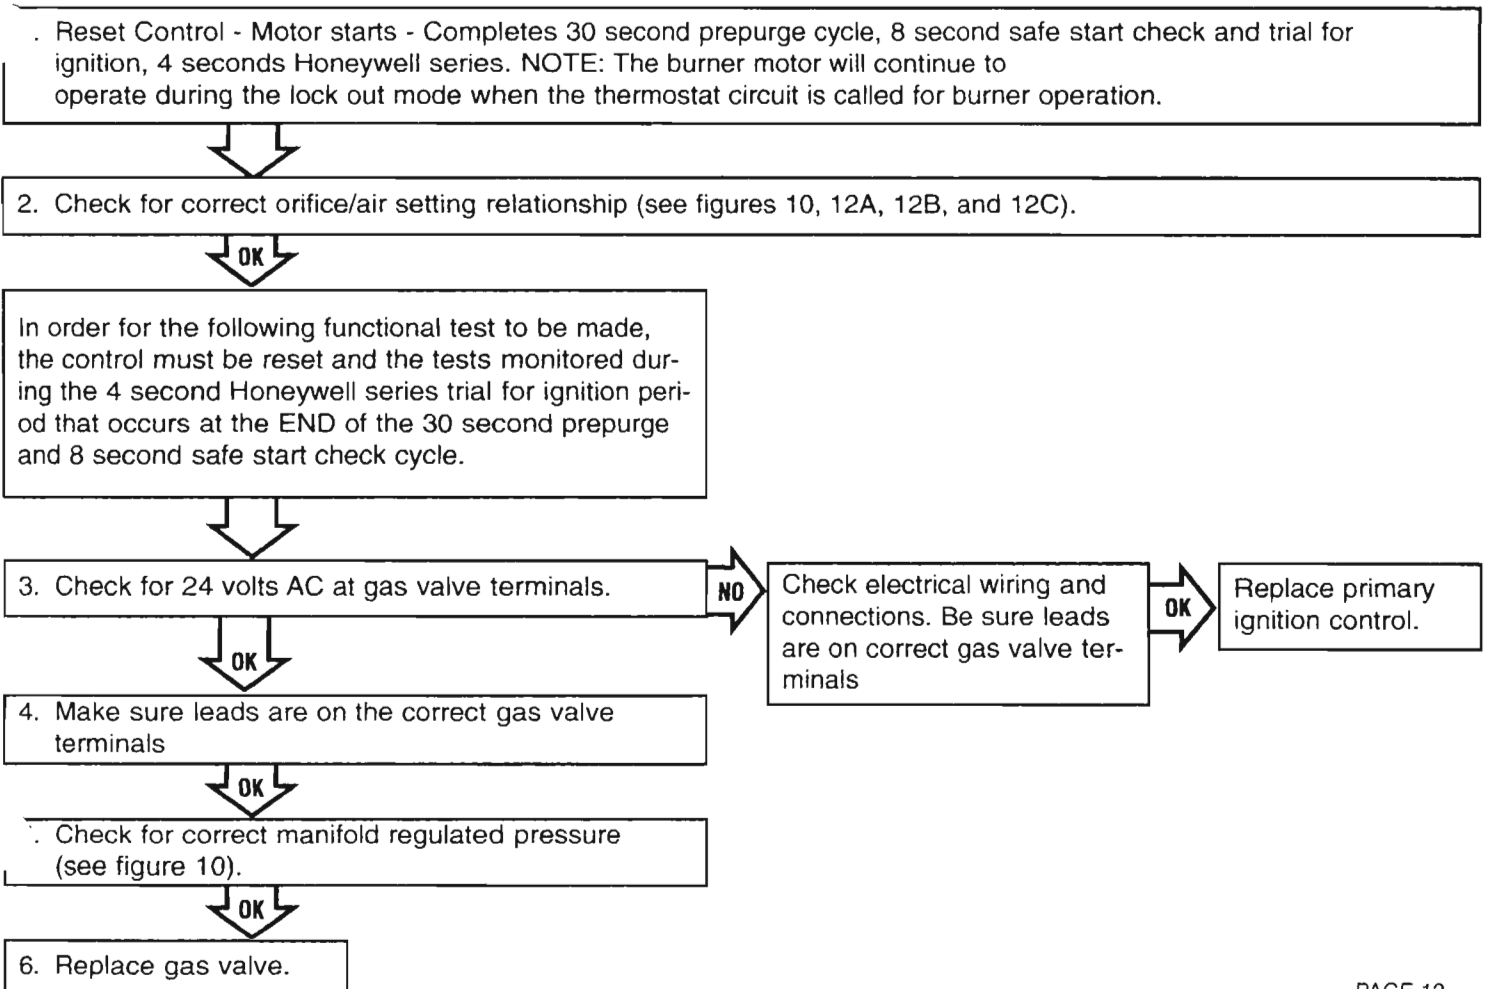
. Reset Control - Motor starts - Completes 30 second prepurge cycle, 8 second safe start check and trial for ignition, 4 seconds Honeywell series. NOTE: The burner motor will continue to operate during the lock out mode when the thermostat circuit is called for burner operation.

2. Check for correct orifice/air setting relationship (see figures 10, 12A, 12B, and 12C).

OK

In order for the following functional test to be made, the control must be reset and the tests monitored during the 4 second Honeywell series trial for ignition period that occurs at the END of the 30 second prepurge and 8 second safe start check cycle.

3. Check for 24 volts AC at gas valve terminals.

NO

Check electrical wiring and connections. Be sure leads are on correct gas valve terminals

OK

Replace primary ignition control.

OK

4. Make sure leads are on the correct gas valve terminals

OK

. Check for correct manifold regulated pressure (see figure 10).

OK

6. Replace gas valve.

PAGE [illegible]